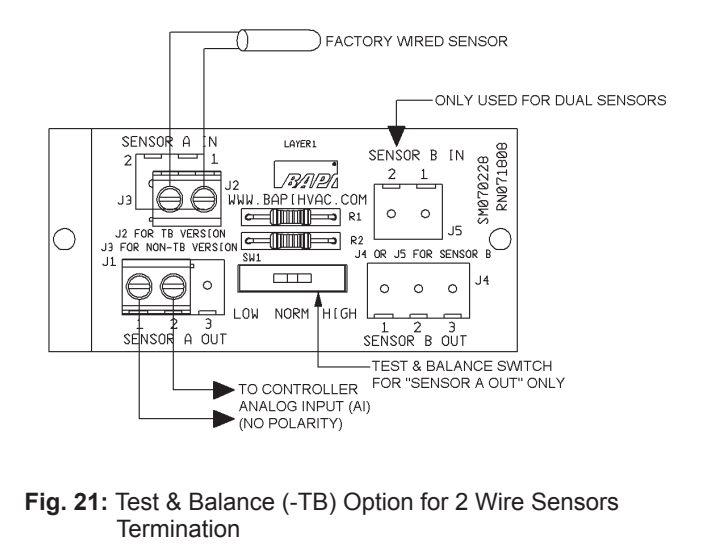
FACTORY WIRED SENSOR

ONLY USED FOR DUAL SENSORS

SENSOR A IN
2 1
J3 J2
LAYER1
BAPI
WWW.BAPIHVAC.COM
SENSOR B IN
2 1
J5
SM070228
RN071800
R1
R2
J2 FOR TB VERSION
J3 FOR NON-TB VERSION
J1
SW1
J4 OR J5 FOR SENSOR B
J4
LOW NORM HIGH
1 2 3
SENSOR A OUT
1 2 3
SENSOR B OUT

TEST & BALANCE SWITCH FOR "SENSOR A OUT" ONLY

TO CONTROLLER ANALOG INPUT (AI) (NO POLARITY)

Fig. 21: Test & Balance (-TB) Option for 2 Wire Sensors Termination